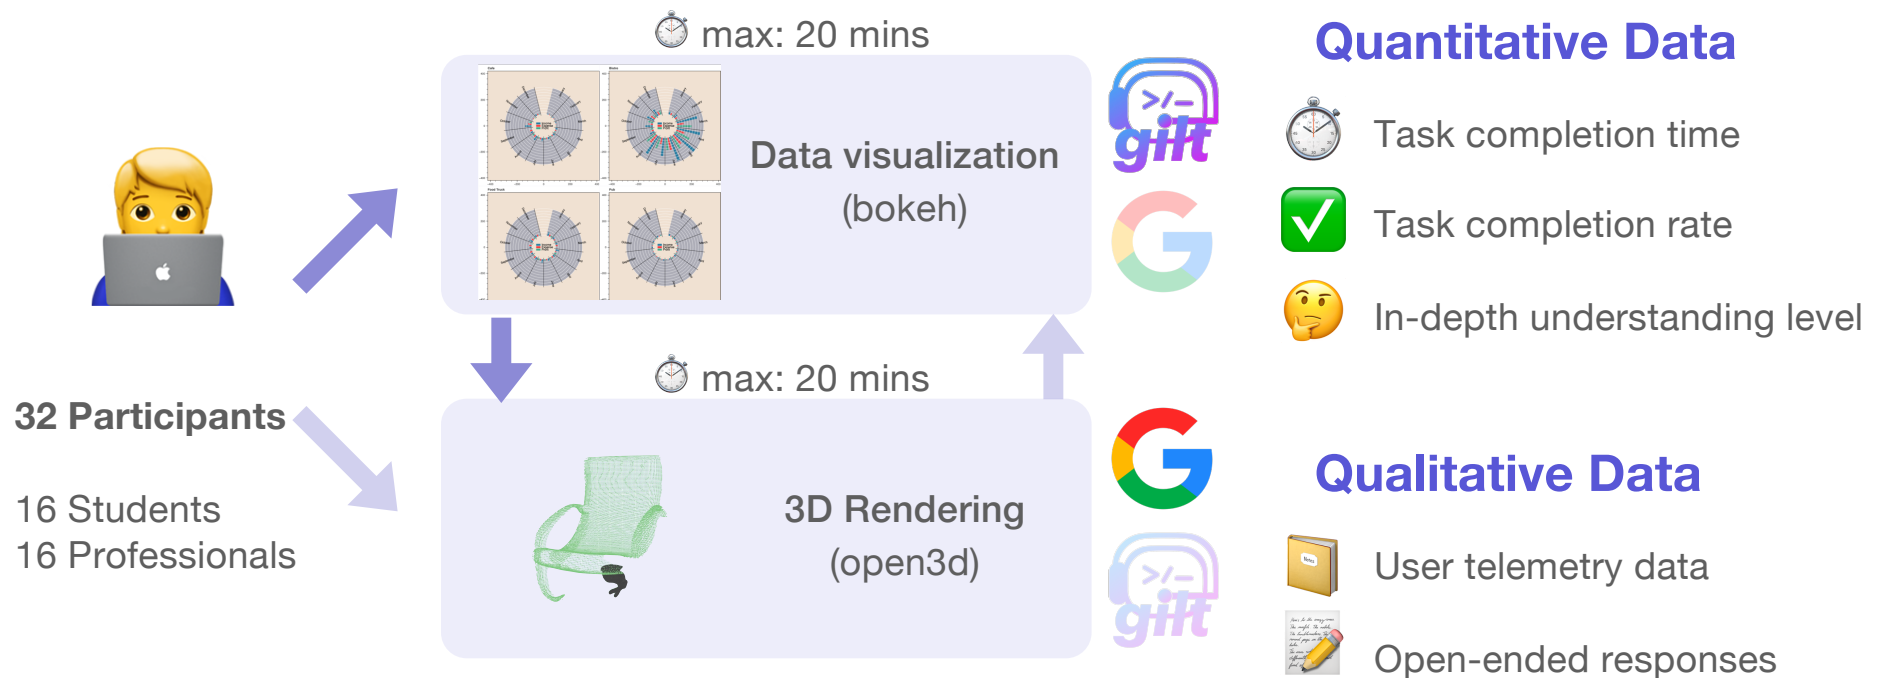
max: 20 mins

Data visualization (bokeh)

gilt

Quantitative Data

Task completion time

Task completion rate

In-depth understanding level

32 Participants

16 Students
16 Professionals

max: 20 mins

3D Rendering (open3d)

gilt

Qualitative Data

User telemetry data

Open-ended responses